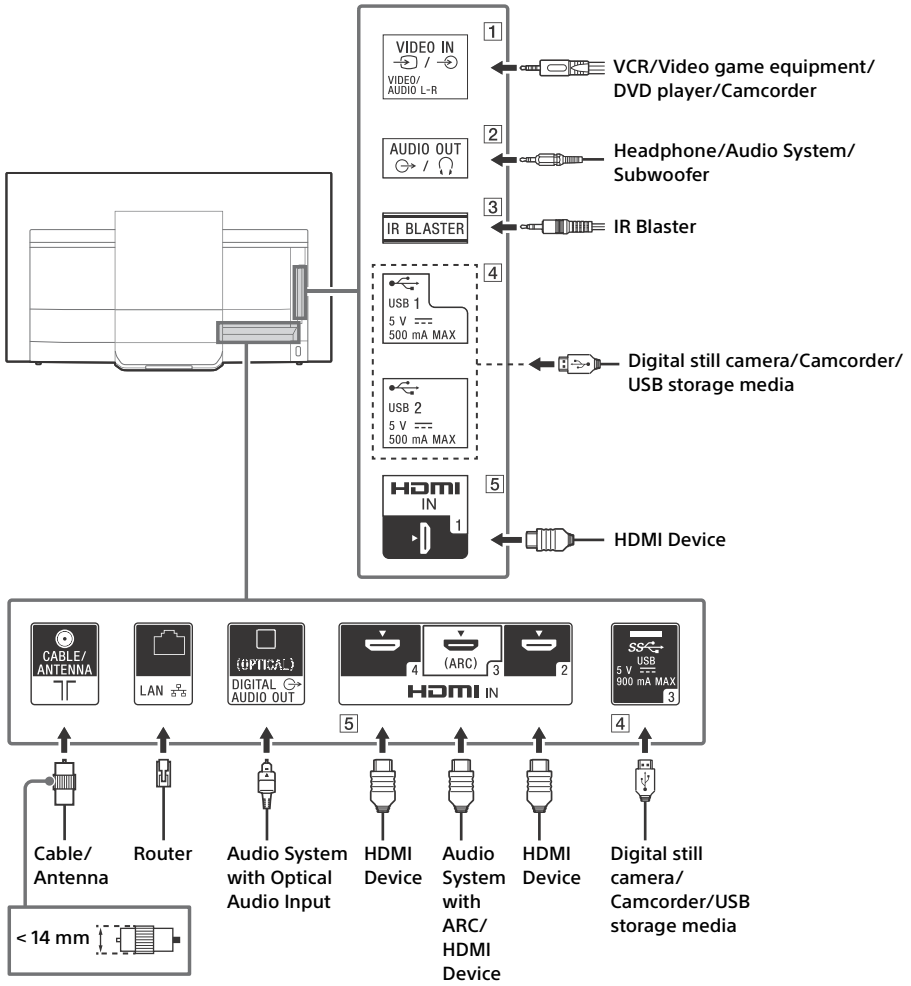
1
VIDEO IN
VIDEO/
AUDIO L-R
VCR/Video game equipment/
DVD player/Camcorder

2
AUDIO OUT
Headphone/Audio System/
Subwoofer

3
IR BLASTER
IR Blaster

4
USB 1
5 V $\overline{\overline{\dots}}$
500 mA MAX
USB 2
5 V $\overline{\overline{\dots}}$
500 mA MAX
Digital still camera/Camcorder/
USB storage media

5
HDMI
IN
1
HDMI Device

CABLE/
ANTENNA
LAN
(OPTICAL)
DIGITAL
AUDIO OUT
4
(ARC)
3
2
HDMI IN
5
USB
5 V $\overline{\overline{\dots}}$
900 mA MAX
3
4

Cable/
Antenna
Router
Audio System with Optical Audio Input
HDMI Device
Audio System with ARC/ HDMI Device
HDMI Device
Digital still camera/ Camcorder/USB storage media

< 14 mm